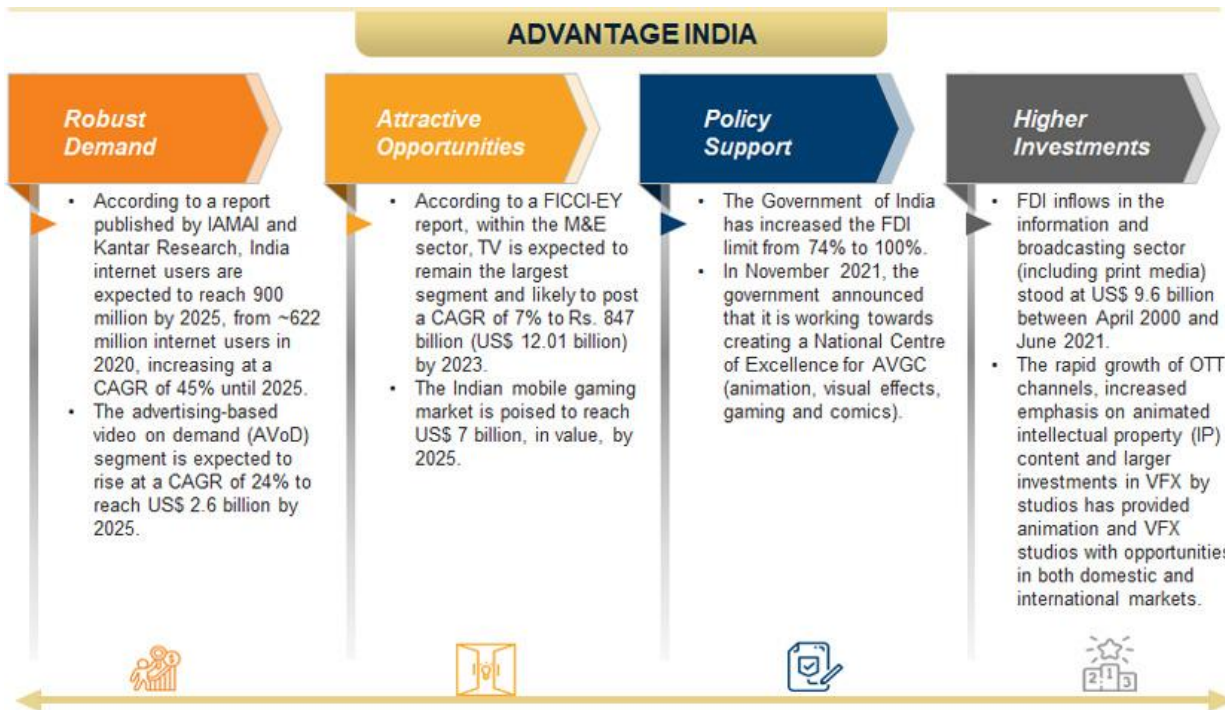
ADVANTAGE INDIA

Robust Demand

- According to a report published by IAMAI and Kantar Research, India internet users are expected to reach 900 million by 2025, from ~622 million internet users in 2020, increasing at a CAGR of 45% until 2025.
- The advertising-based video on demand (AVoD) segment is expected to rise at a CAGR of 24% to reach US$ 2.6 billion by 2025.

Attractive Opportunities

- According to a FICCI-EY report, within the M&E sector, TV is expected to remain the largest segment and likely to post a CAGR of 7% to Rs. 847 billion (US$ 12.01 billion) by 2023.
- The Indian mobile gaming market is poised to reach US$ 7 billion, in value, by 2025.

Policy Support

- The Government of India has increased the FDI limit from 74% to 100%.
- In November 2021, the government announced that it is working towards creating a National Centre of Excellence for AVGC (animation, visual effects, gaming and comics).

Higher Investments

- FDI inflows in the information and broadcasting sector (including print media) stood at US$ 9.6 billion between April 2000 and June 2021.
- The rapid growth of OTT channels, increased emphasis on animated intellectual property (IP) content and larger investments in VFX by studios has provided animation and VFX studios with opportunities in both domestic and international markets.

2 1 3